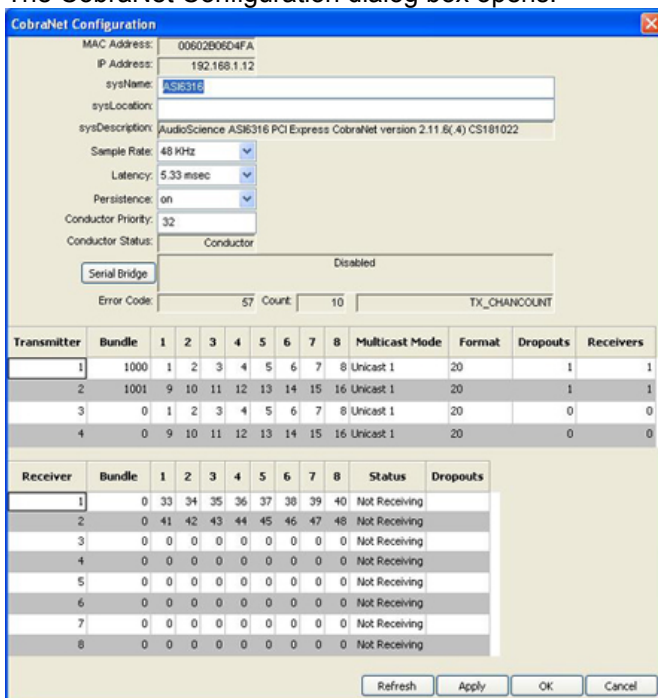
The CobraNet Configuration dialog box opens.

CobraNet Configuration

MAC Address: 00602B06D4FA
IP Address: 192.168.1.12
sysName: ASI6316
sysLocation:
sysDescription: AudioScience ASI6316 PCI Express CobraNet version 2.11.6(.4) CS181022
Sample Rate: 48 KHz
Latency: 5.33 msec
Persistence: on
Conductor Priority: 32
Conductor Status: Conductor
Serial Bridge Disabled
Error Code: 57 Count: 10 TX_CHANCOUNT

| Transmitter | Bundle | 1 | 2 | 3 | 4 | 5 | 6 | 7 | 8 | Multicast Mode | Format | Dropouts | Receivers |
|---|---|---|---|---|---|---|---|---|---|---|---|---|---|
| 1 | 1000 | 1 | 2 | 3 | 4 | 5 | 6 | 7 | 8 | Unicast 1 | 20 | 1 | 1 |
| 2 | 1001 | 9 | 10 | 11 | 12 | 13 | 14 | 15 | 16 | Unicast 1 | 20 | 1 | 1 |
| 3 | 0 | 1 | 2 | 3 | 4 | 5 | 6 | 7 | 8 | Unicast 1 | 20 | 0 | 0 |
| 4 | 0 | 9 | 10 | 11 | 12 | 13 | 14 | 15 | 16 | Unicast 1 | 20 | 0 | 0 |

| Receiver | Bundle | 1 | 2 | 3 | 4 | 5 | 6 | 7 | 8 | Status | Dropouts |
|---|---|---|---|---|---|---|---|---|---|---|---|
| 1 | 0 | 33 | 34 | 35 | 36 | 37 | 38 | 39 | 40 | Not Receiving | |
| 2 | 0 | 41 | 42 | 43 | 44 | 45 | 46 | 47 | 48 | Not Receiving | |
| 3 | 0 | 0 | 0 | 0 | 0 | 0 | 0 | 0 | 0 | Not Receiving | |
| 4 | 0 | 0 | 0 | 0 | 0 | 0 | 0 | 0 | 0 | Not Receiving | |
| 5 | 0 | 0 | 0 | 0 | 0 | 0 | 0 | 0 | 0 | Not Receiving | |
| 6 | 0 | 0 | 0 | 0 | 0 | 0 | 0 | 0 | 0 | Not Receiving | |
| 7 | 0 | 0 | 0 | 0 | 0 | 0 | 0 | 0 | 0 | Not Receiving | |
| 8 | 0 | 0 | 0 | 0 | 0 | 0 | 0 | 0 | 0 | Not Receiving | |

Refresh Apply OK Cancel